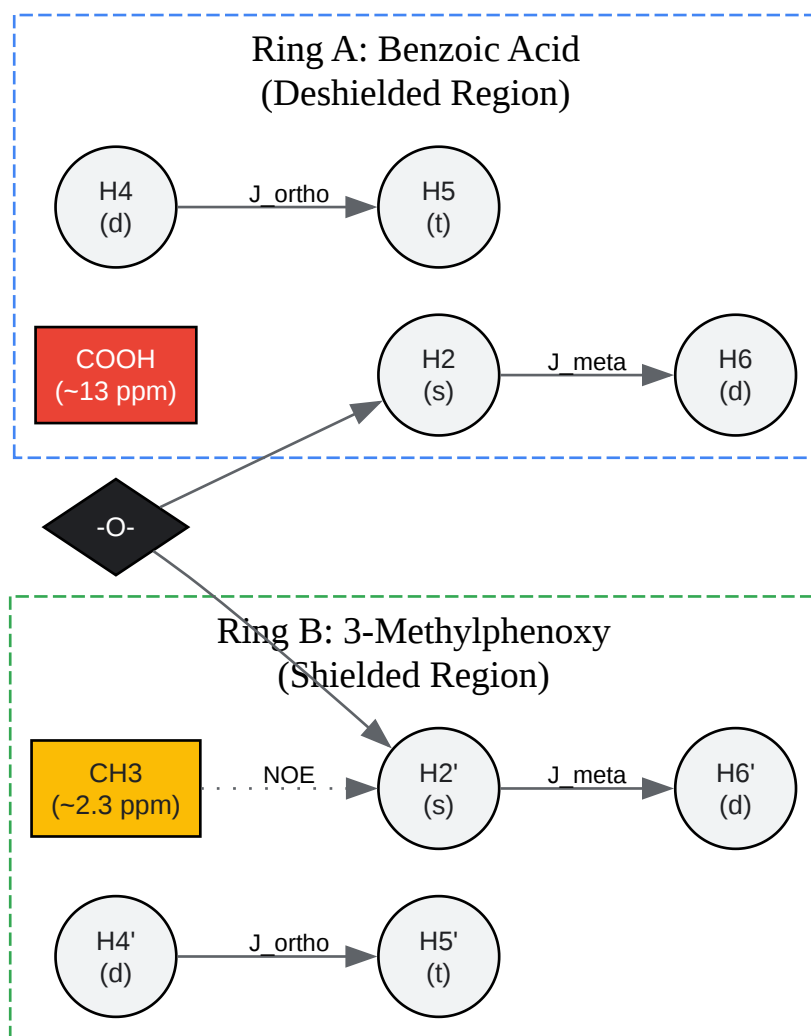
Ring A: Benzoic Acid
(Deshielded Region)

H4
(d)

J_ortho

H5
(t)

COOH
(~13 ppm)

H2
(s)

J_meta

H6
(d)

-O-

Ring B: 3-Methylphenoxy
(Shielded Region)

CH3
(~2.3 ppm)

NOE

H2'
(s)

J_meta

H6'
(d)

H4'
(d)

J_ortho

H5'
(t)